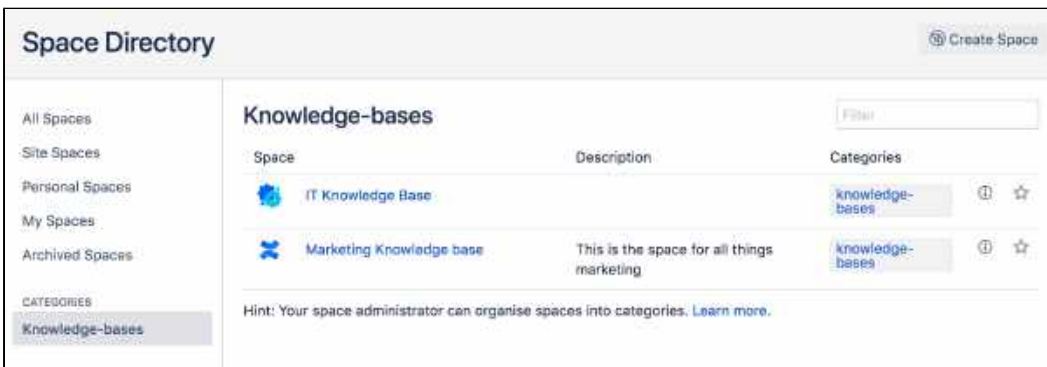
Space Directory

Create Space

All Spaces
Site Spaces
Personal Spaces
My Spaces
Archived Spaces

CATEGORIES
Knowledge-bases

Knowledge-bases

Filter

| Space | Description | Categories |
|---|---|---|
| IT Knowledge Base | | knowledge-bases |
| Marketing Knowledge base | This is the space for all things marketing | knowledge-bases |

Hint: Your space administrator can organise spaces into categories. Learn more.